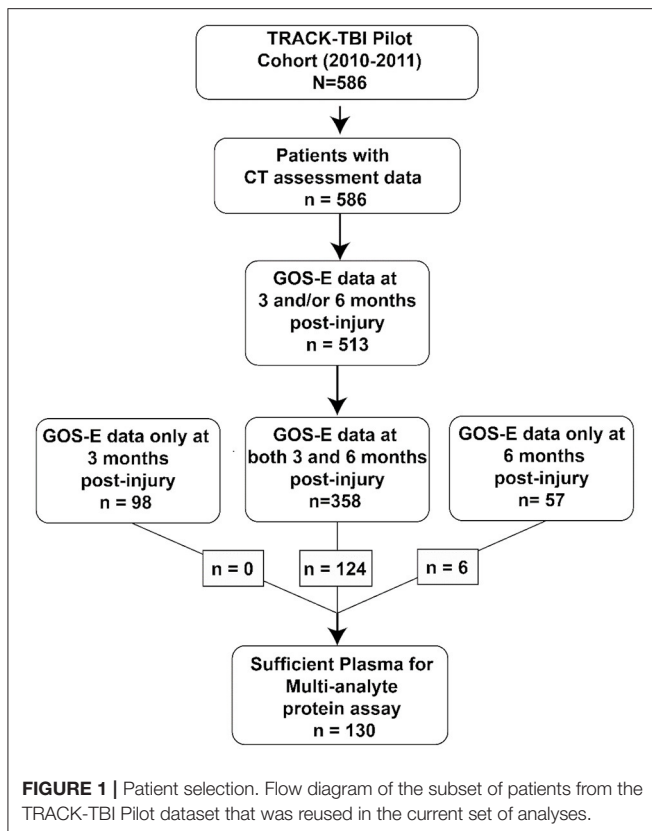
TRACK-TBI Pilot Cohort (2010-2011) N=586

Patients with CT assessment data n = 586

GOS-E data at 3 and/or 6 months post-injury n = 513

GOS-E data only at 3 months post-injury n = 98

GOS-E data at both 3 and 6 months post-injury n=358

GOS-E data only at 6 months post-injury n= 57

n = 0

n = 124

n = 6

Sufficient Plasma for Multi-analyte protein assay n = 130

FIGURE 1 | Patient selection. Flow diagram of the subset of patients from the TRACK-TBI Pilot dataset that was reused in the current set of analyses.